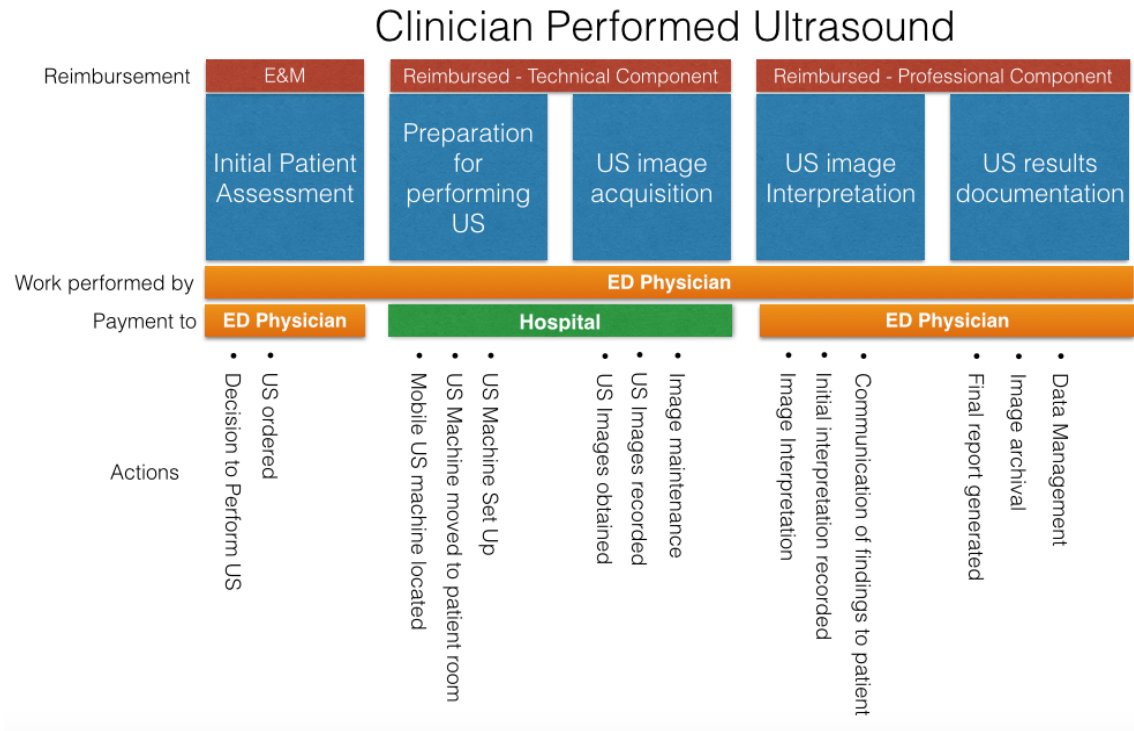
Clinician Performed Ultrasound

Reimbursement

E&M

Reimbursed - Technical Component

Reimbursed - Professional Component

Initial Patient Assessment

Preparation for performing US

US image acquisition

US image Interpretation

US results documentation

Work performed by

ED Physician

Payment to

ED Physician

Hospital

ED Physician

Actions

• Decision to Perform US
• US ordered

• Mobile US machine located
• US Machine moved to patient room
• US Machine Set Up

• US Images obtained
• US Images recorded
• Image maintenance

• Image Interpretation
• Initial interpretation recorded
• Communication of findings to patient

• Final report generated
• Image archival
• Data Management